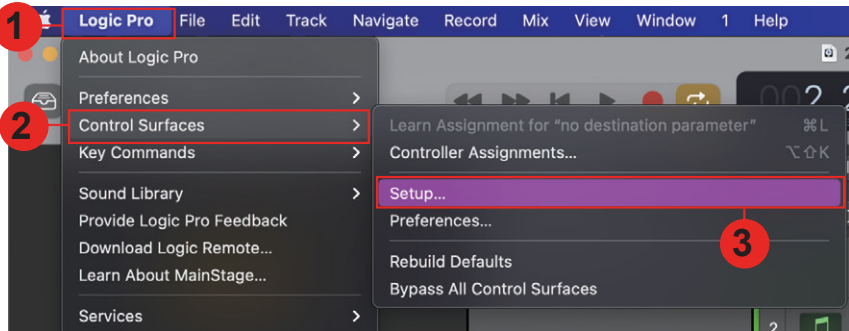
1 Logic Pro File Edit Track Navigate Record Mix View Window 1 Help

About Logic Pro

Preferences
2 Control Surfaces
Key Commands

Sound Library
Provide Logic Pro Feedback
Download Logic Remote...
Learn About MainStage...

Services

Learn Assignment for "no destination parameter" ⌘L
Controller Assignments... ⌥⇧K

Setup...
Preferences...
3

Rebuild Defaults
Bypass All Control Surfaces